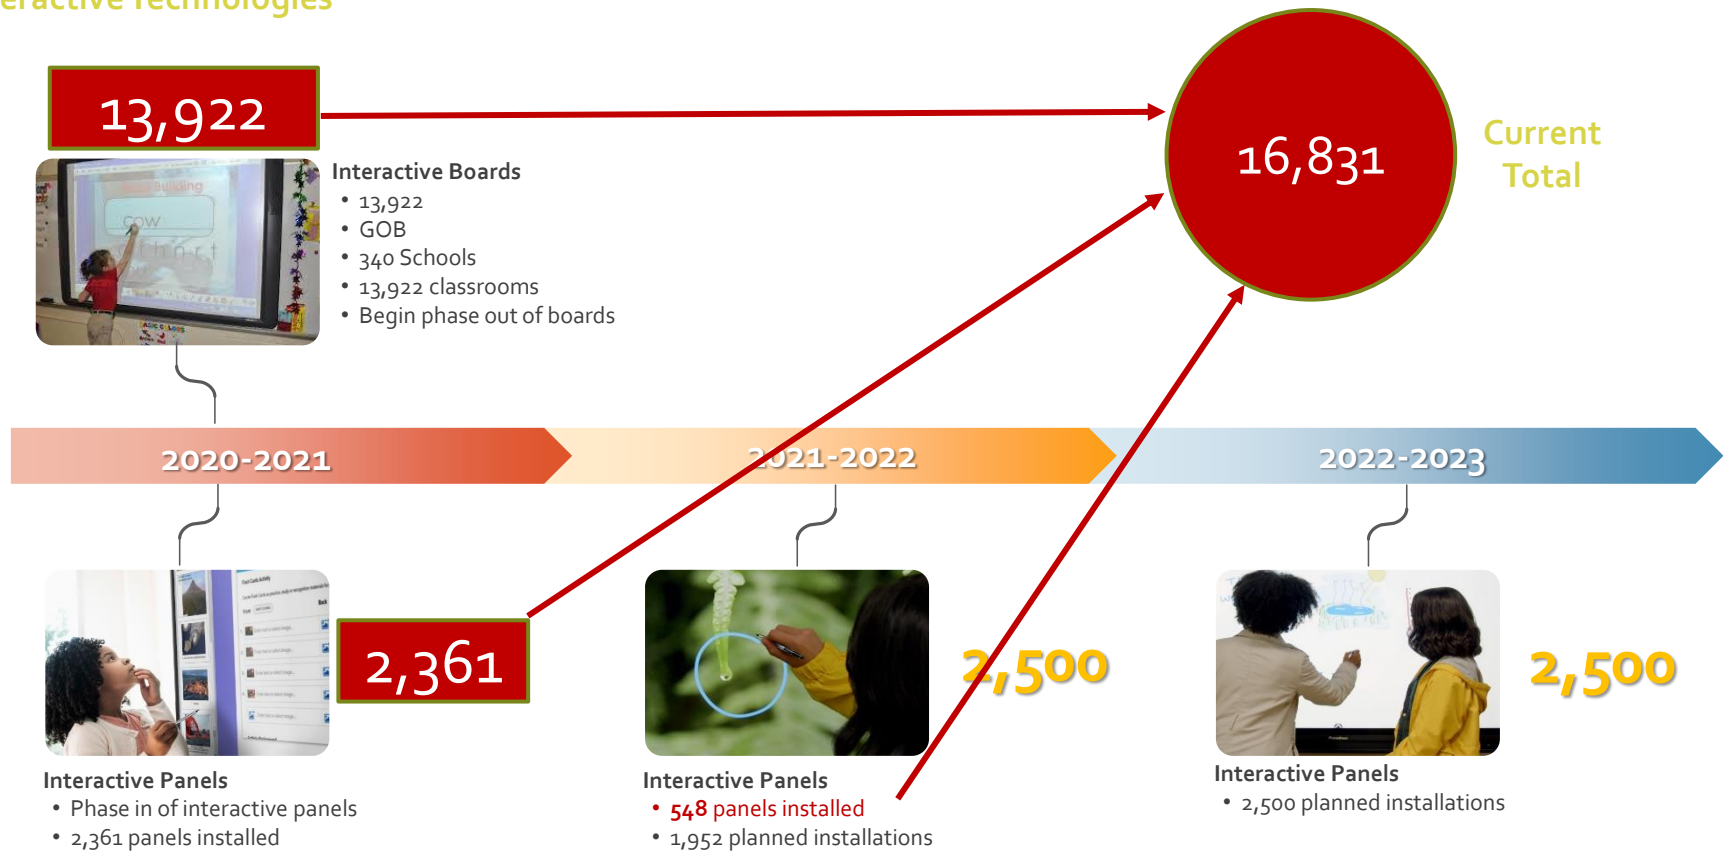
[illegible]eractive Technologies

13,922

16,831

Current Total

Interactive Boards
• 13,922
• GOB
• 340 Schools
• 13,922 classrooms
• Begin phase out of boards

2020-2021

2021-2022

2022-2023

2,361

2,500

2,500

Interactive Panels
• Phase in of interactive panels
• 2,361 panels installed

Interactive Panels
• 548 panels installed
• 1,952 planned installations

Interactive Panels
• 2,500 planned installations